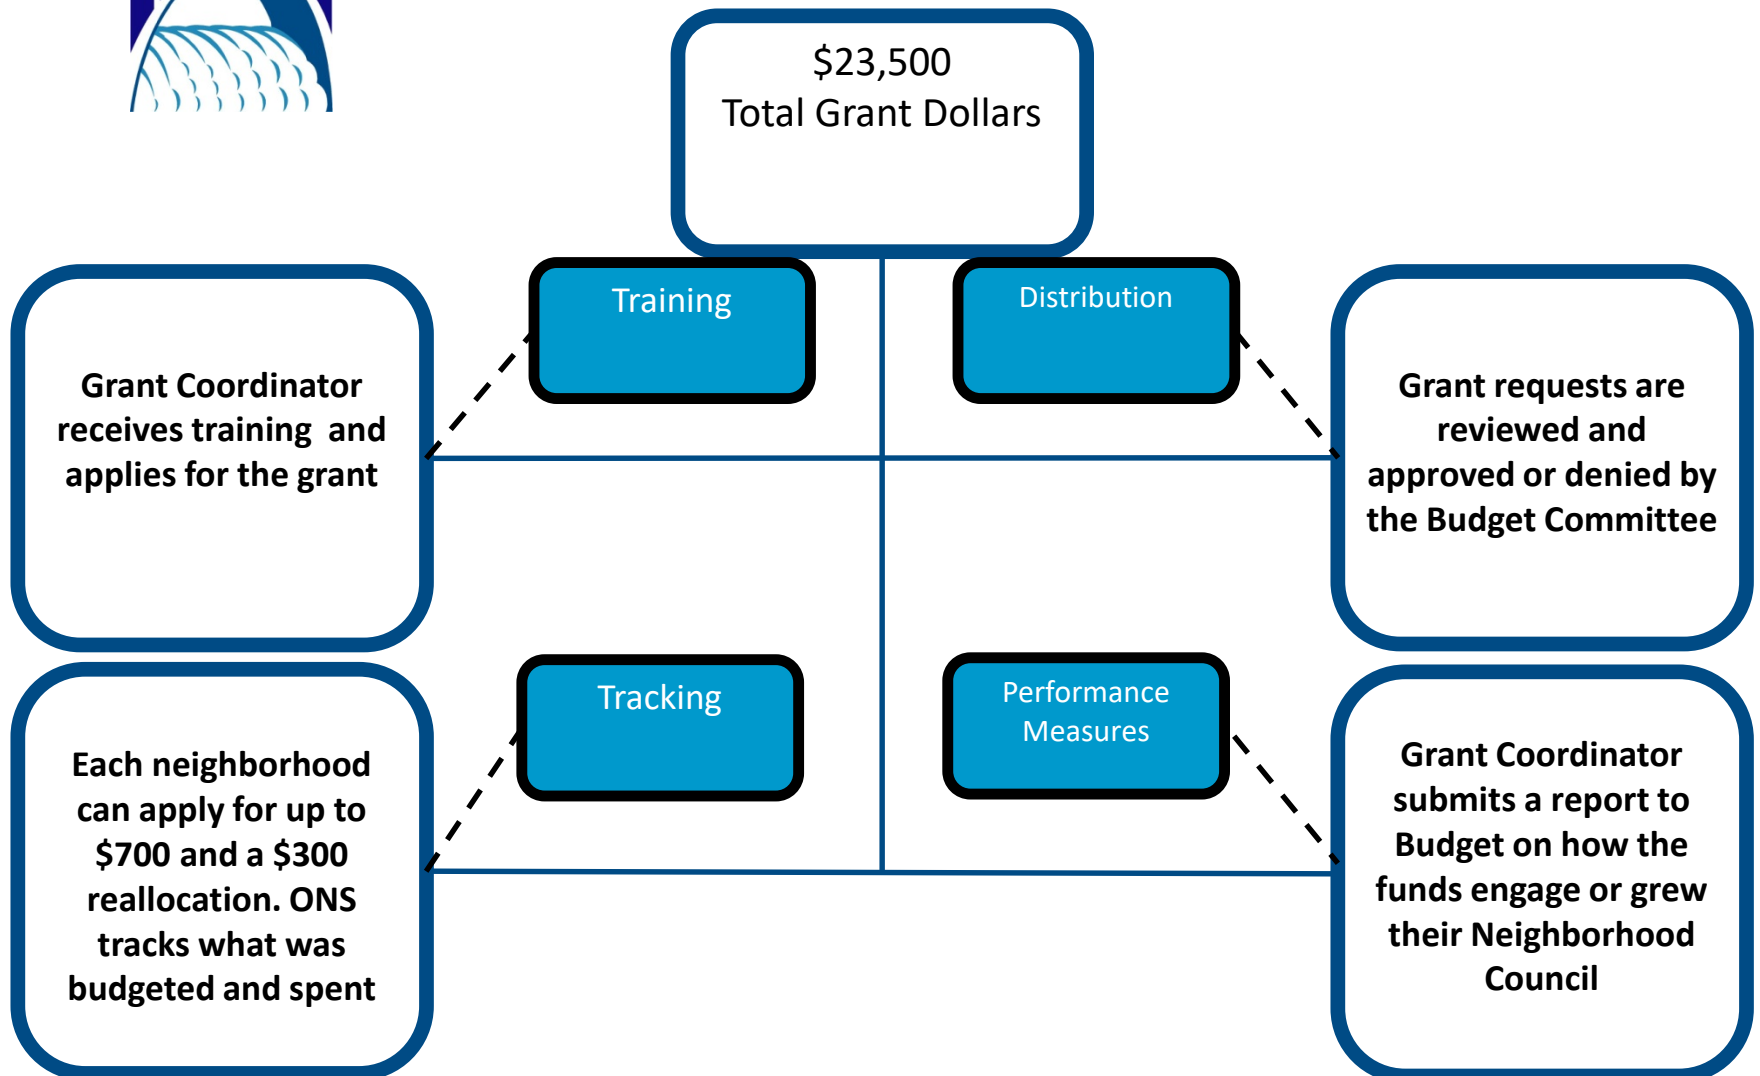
$23,500
Total Grant Dollars

Training

Distribution

Grant Coordinator receives training and applies for the grant

Grant requests are reviewed and approved or denied by the Budget Committee

Tracking

Performance Measures

Each neighborhood can apply for up to \$700 and a \$300 reallocation. ONS tracks what was budgeted and spent

Grant Coordinator submits a report to Budget on how the funds engage or grew their Neighborhood Council